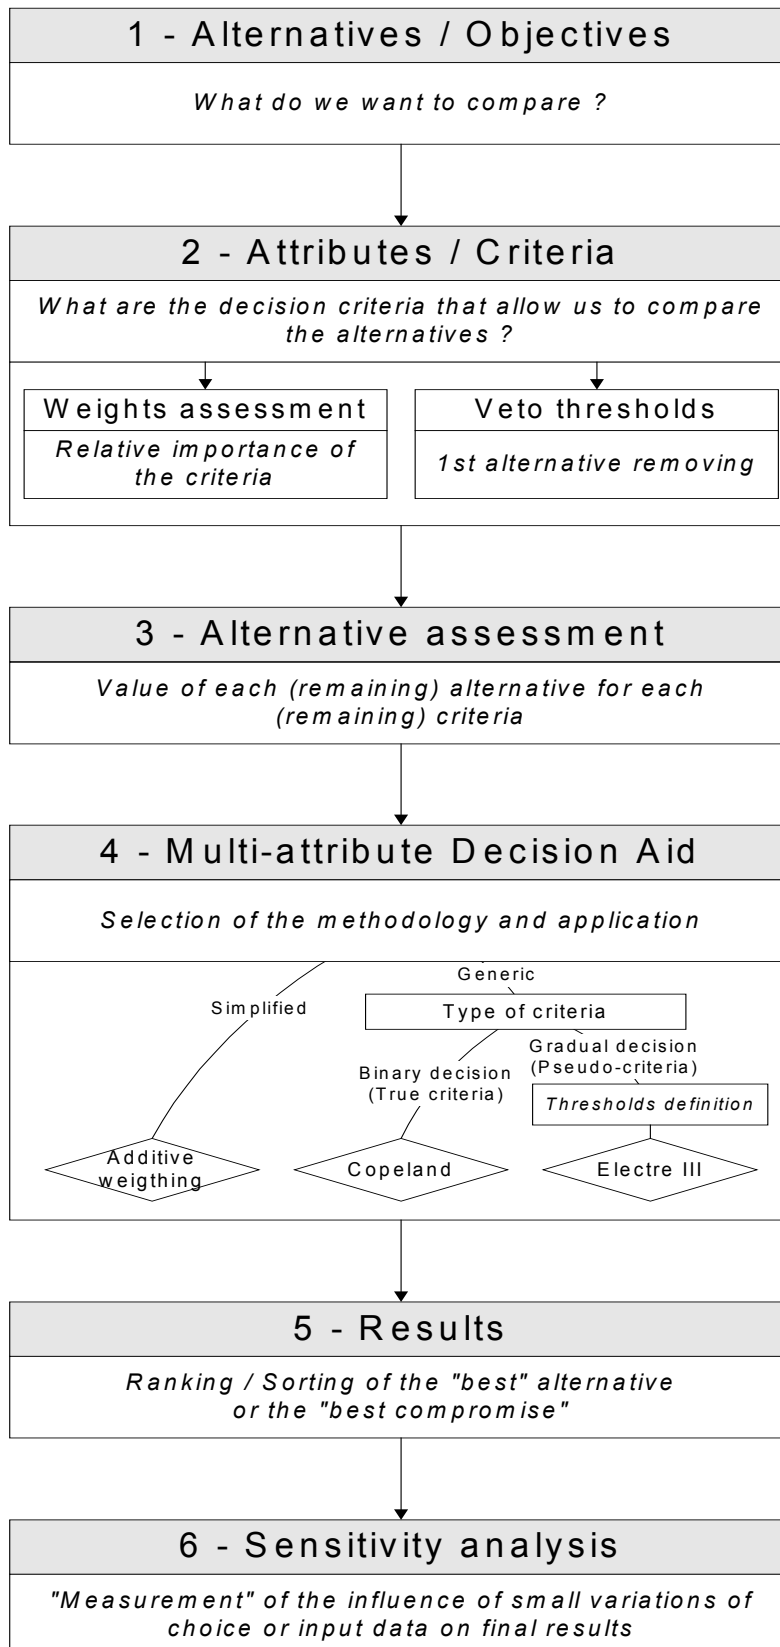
1 - Alternatives / Objectives

What do we want to compare ?

2 - Attributes / Criteria

What are the decision criteria that allow us to compare the alternatives ?

Weights assessment

Relative importance of the criteria

Veto thresholds

1st alternative removing

3 - Alternative assessment

Value of each (remaining) alternative for each (remaining) criteria

4 - Multi-attribute Decision Aid

Selection of the methodology and application

Generic

Simplified

Type of criteria

Binary decision (True criteria)

Gradual decision (Pseudo-criteria)

Thresholds definition

Additive weigthing

Copeland

Electre III

5 - Results

Ranking / Sorting of the "best" alternative or the "best compromise"

6 - Sensitivity analysis

"Measurement" of the influence of small variations of choice or input data on final results